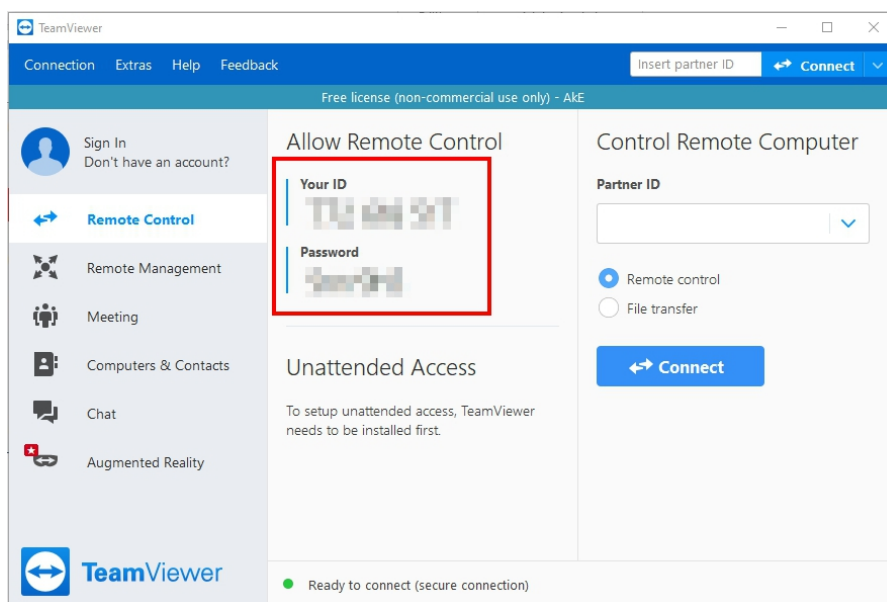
TeamViewer

Connection Extras Help Feedback

Insert partner ID

Connect

Free license (non-commercial use only) - AkE

Sign In
Don't have an account?

Remote Control

Remote Management

Meeting

Computers & Contacts

Chat

Augmented Reality

TeamViewer

Allow Remote Control

Your ID
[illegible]

Password
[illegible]

Unattended Access

To setup unattended access, TeamViewer needs to be installed first.

Control Remote Computer

Partner ID

Remote control

File transfer

Connect

Ready to connect (secure connection)